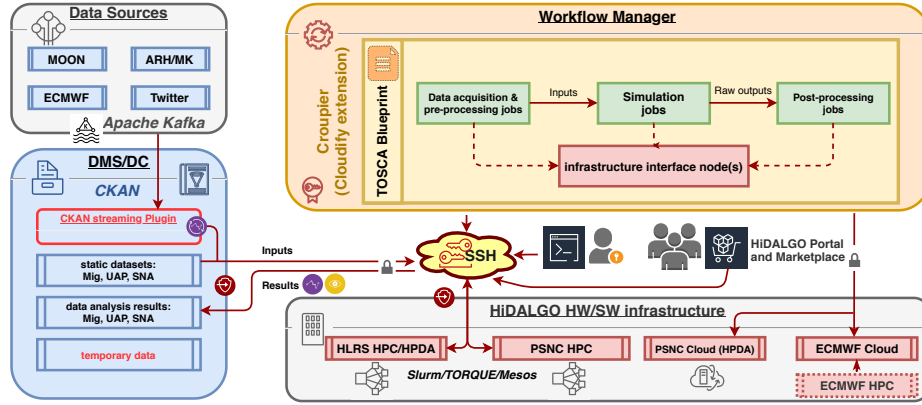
Data Sources

MOON

ARH/MK

ECMWF

Twitter

Apache Kafka

DMS/DC

CKAN

CKAN streaming Plugin

static datasets: Mig, UAP, SNA

data analysis results: Mig, UAP, SNA

temporary data

Workflow Manager

Croupier (Cloudify extension)

TOSCA Blueprint

Data acquisition & pre-processing jobs

Inputs

Simulation jobs

Raw outputs

Post-processing jobs

infrastructure interface node(s)

Inputs

Results

SSH

HiDALGO Portal and Marketplace

HiDALGO HW/SW infrastructure

HLRS HPC/HPDA

PSNC HPC

PSNC Cloud (HPDA)

ECMWF Cloud

Slurm/TORQUE/Mesos

ECMWF HPC